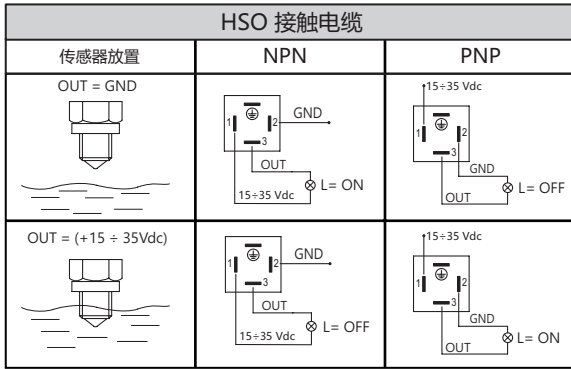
HSO 接触电缆

| 传感器放置 | NPN | PNP |
|---|---|---|
| OUT = GND | 1 2 3 GND OUT 15÷35 Vdc L= ON | 15÷35 Vdc 1 2 3 GND OUT L= OFF |
| OUT = (+15 ÷ 35Vdc) | 1 2 3 GND OUT 15÷35 Vdc L= OFF | 15÷35 Vdc 1 2 3 GND OUT L= ON |